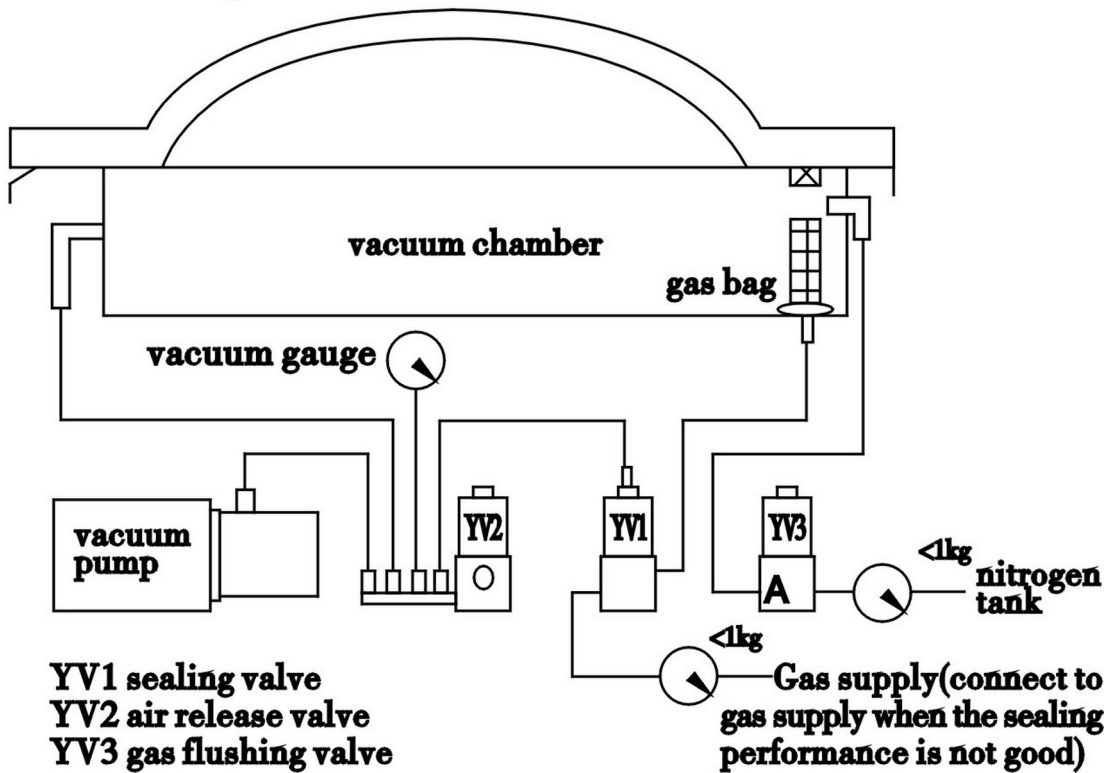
vacuum chamber

gas bag

vacuum gauge

vacuum pump

YV2

YV1

YV3

A

<1kg

nitrogen tank

<1kg

Gas supply(connect to gas supply when the sealing performance is not good)

YV1 sealing valve
YV2 air release valve
YV3 gas flushing valve